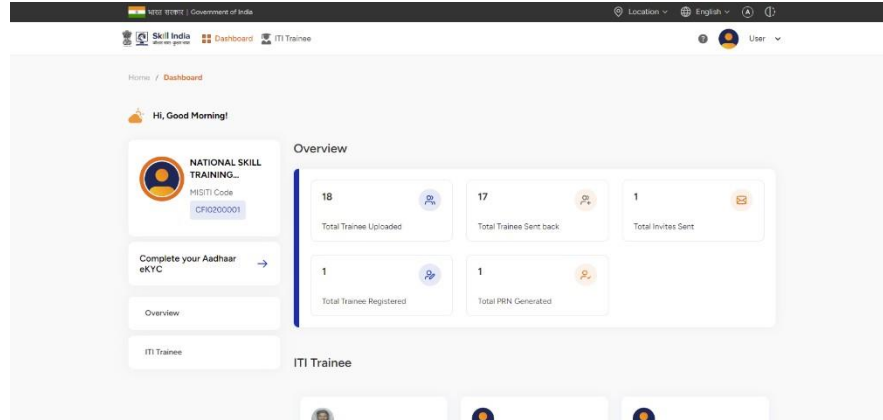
भारत सरकार | Government of India

Location English

Skill India कौशल भारत-कुशल भारत

Dashboard

ITI Trainee

User

Home / Dashboard

Hi, Good Morning!

NATIONAL SKILL TRAINING...

MISITI Code

CFI0200001

Complete your Aadhaar eKYC

Overview

ITI Trainee

Overview

18

Total Trainee Uploaded

17

Total Trainee Sent back

1

Total Invites Sent

1

Total Trainee Registered

1

Total PRN Generated

ITI Trainee